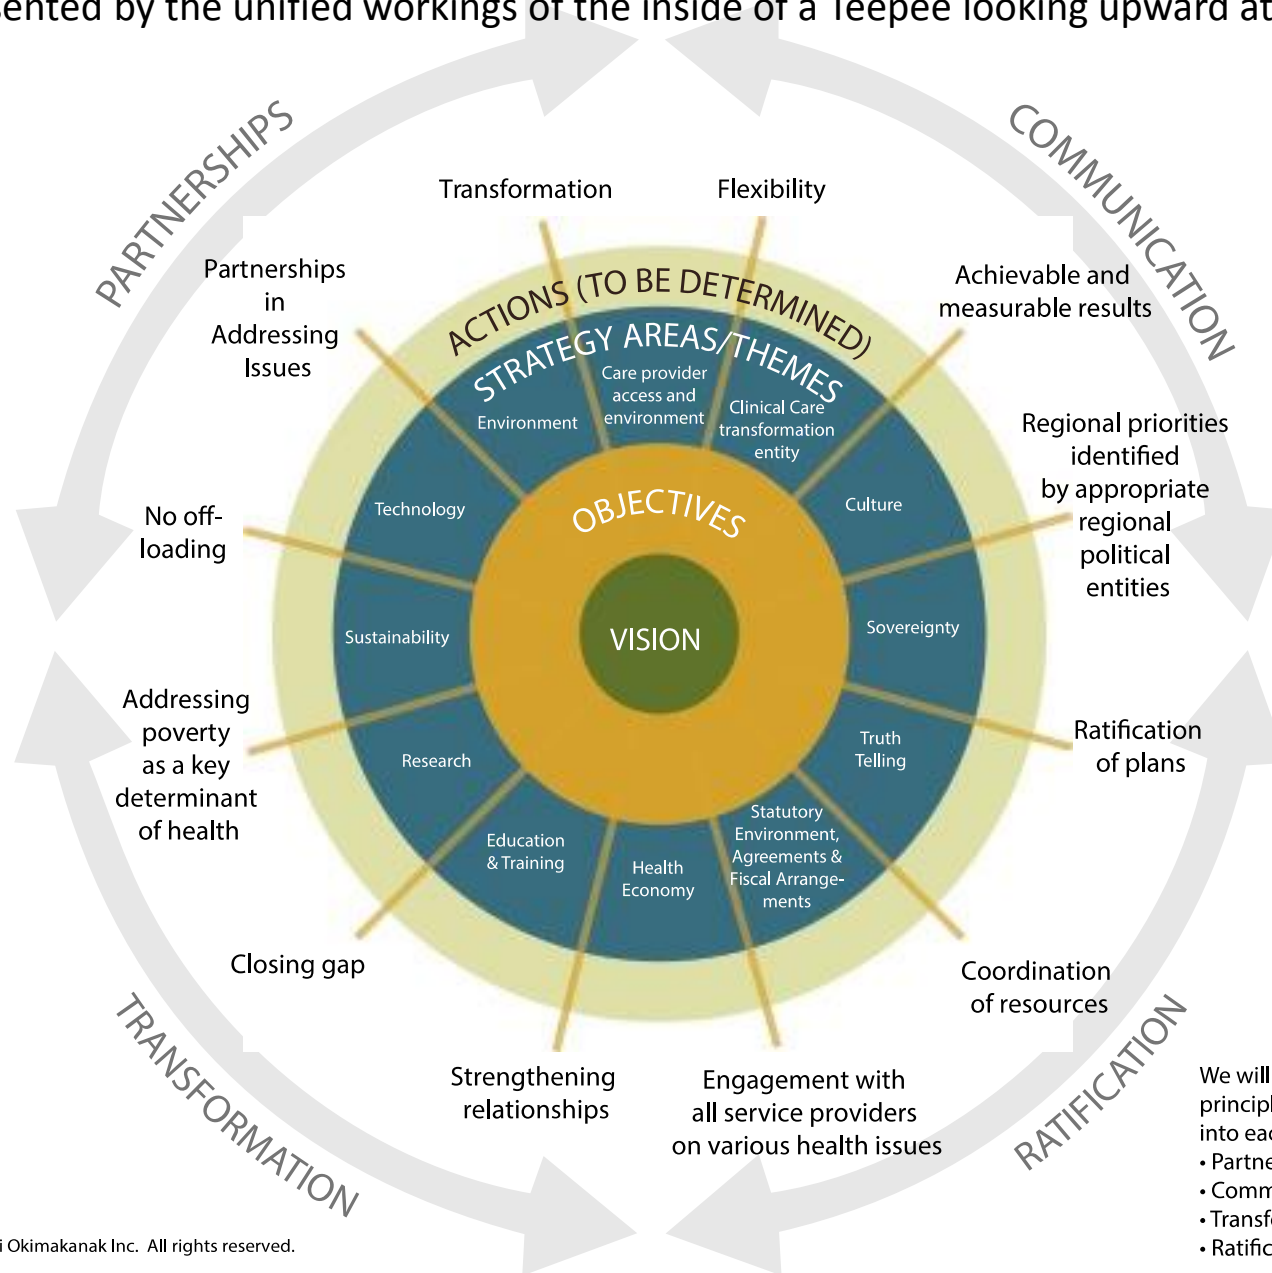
ented by the unified workings of the inside of a Teepee looking upward at

PARTNERSHIPS

COMMUNICATION

TRANSFORMATION

RATIFICATION

Transformation

Flexibility

Partnerships in Addressing Issues

Achievable and measurable results

Regional priorities identified by appropriate regional political entities

No off-loading

Addressing poverty as a key determinant of health

Ratification of plans

Closing gap

Coordination of resources

Strengthening relationships

Engagement with all service providers on various health issues

ACTIONS (TO BE DETERMINED)

STRATEGY AREAS/THEMES

Environment

Care provider access and environment

Clinical Care transformation entity

Technology

Culture

Sustainability

Sovereignty

Research

Truth Telling

Education & Training

Health Economy

Statutory Environment, Agreements & Fiscal Arrangements

OBJECTIVES

VISION

We will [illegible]
princip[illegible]
into eac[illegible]
• Partne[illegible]
• Comm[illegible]
• Transf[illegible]
• Ratific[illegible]

i Okimakanak Inc. All rights reserved.